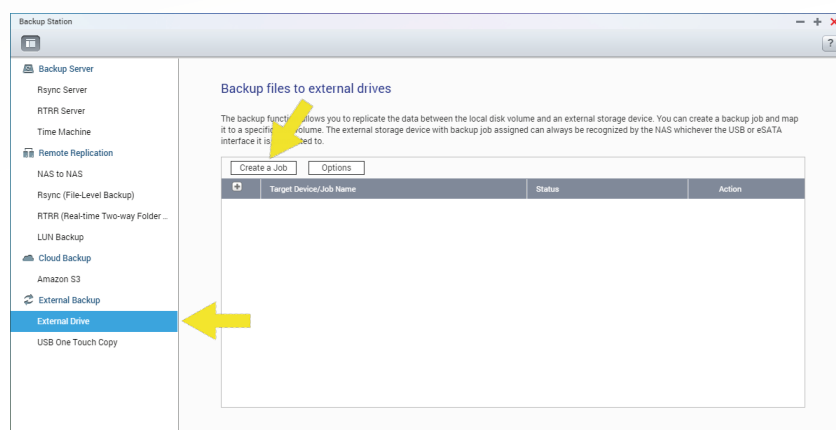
Backup Station

Backup Server
Rsync Server
RTRR Server
Time Machine
Remote Replication
NAS to NAS
Rsync (File-Level Backup)
RTRR (Real-time Two-way Folder ...
LUN Backup
Cloud Backup
Amazon S3
External Backup
External Drive
USB One Touch Copy

Backup files to external drives

The backup function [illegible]llows you to replicate the data between the local disk volume and an external storage device. You can create a backup job and map it to a specific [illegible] volume. The external storage device with backup job assigned can always be recognized by the NAS whichever the USB or eSATA interface it is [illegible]ted to.

Create a Job
Options

| + | Target Device/Job Name | Status | Action |
|---|---|---|---|